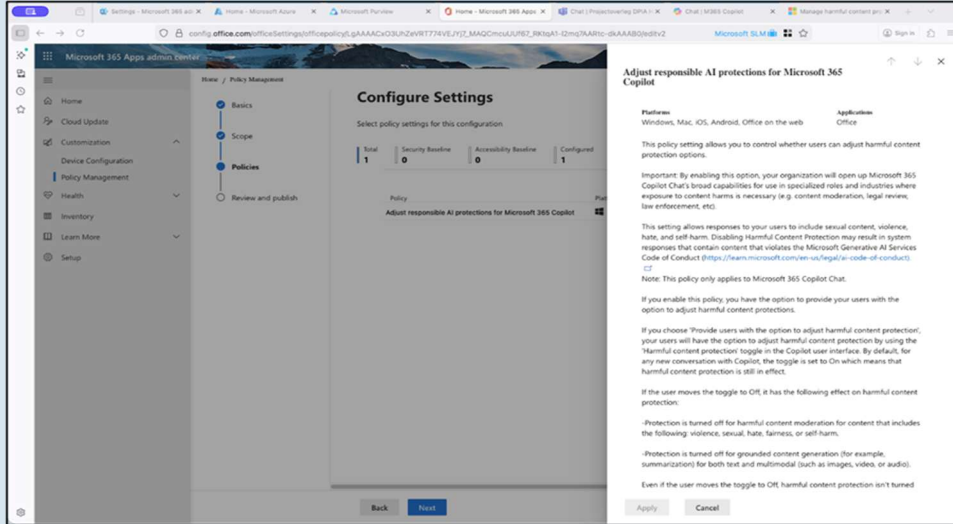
Settings - Microsoft 365 ad ×
Home - Microsoft Azure ×
Microsoft Purview ×
Home - Microsoft 365 Apps ×
Chat | Projectoverlay DPIA ×
Chat | M365 Copilot ×
Manage harmful content pro ×

config.office.com/officeSettings/officepolicy/LgAAAACxO3UhZeVRT774VEJYjZ_MAQCmcuUUf67_RKtqA1-I2mq7AARtc-dkAAAB0/edit/v2

Microsoft SLM
Sign in

Microsoft 365 Apps admin center

Home
Cloud Update
Customization
Device Configuration
Policy Management
Health
Inventory
Learn More
Setup

Home / Policy Management

Basics
Scope
Policies
Review and publish

Configure Settings

Select policy settings for this configuration

| Total | Security Baseline | Accessibility Baseline | Configured |
|---|---|---|---|
| 1 | 0 | 0 | 1 |

Policy
Adjust responsible AI protections for Microsoft 365 Copilot

Back
Next

Adjust responsible AI protections for Microsoft 365 Copilot

Platforms
Windows, Mac, iOS, Android, Office on the web

Applications
Office

This policy setting allows you to control whether users can adjust harmful content protection options.

Important: By enabling this option, your organization will open up Microsoft 365 Copilot Chat's broad capabilities for use in specialized roles and industries where exposure to content harms is necessary (e.g. content moderation, legal review, law enforcement, etc).

This setting allows responses to your users to include sexual content, violence, hate, and self-harm. Disabling Harmful Content Protection may result in system responses that contain content that violates the Microsoft Generative AI Services Code of Conduct (https://learn.microsoft.com/en-us/legal/ai-code-of-conduct)

Note: This policy only applies to Microsoft 365 Copilot Chat.

If you enable this policy, you have the option to provide your users with the option to adjust harmful content protections.

If you choose 'Provide users with the option to adjust harmful content protection', your users will have the option to adjust harmful content protection by using the 'Harmful content protection' toggle in the Copilot user interface. By default, for any new conversation with Copilot, the toggle is set to On which means that harmful content protection is still in effect.

If the user moves the toggle to Off, it has the following effect on harmful content protection:

-Protection is turned off for harmful content moderation for content that includes the following: violence, sexual, hate, fairness, or self-harm.

-Protection is turned off for grounded content generation (for example, summarization) for both text and multimodal (such as images, video, or audio).

Even if the user moves the toggle to Off, harmful content protection isn't turned

Apply
Cancel